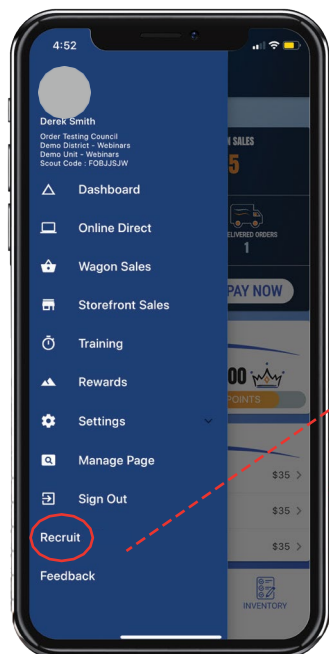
4:52

Derek Smith
Order Testing Council
Demo District - Webinars
Demo Unit - Webinars
Scout Code : FOBJJSJW

Dashboard
Online Direct
Wagon Sales
Storefront Sales
Training
Rewards
Settings
Manage Page
Sign Out
Recruit
Feedback

N SALES
5
ELIVERED ORDERS
1
PAY NOW
00
POINTS
$35
$35
$35
INVENTORY